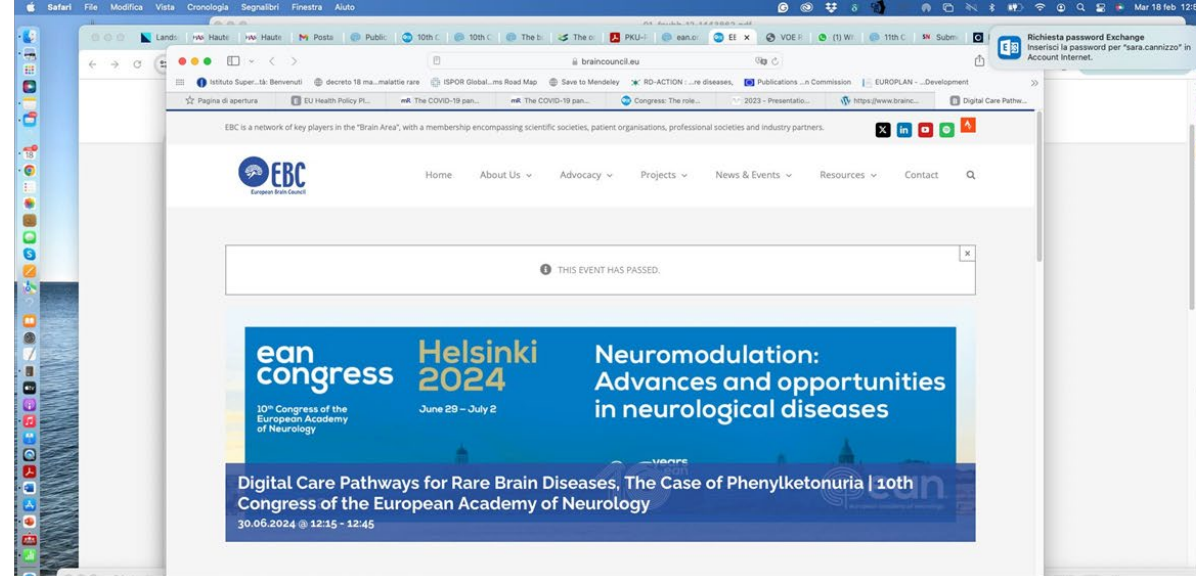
Safari File Modifica Vista Cronologia Segnalibri Finestra Aiuto

Mar 18 feb 12

Richiesta password Exchange
Inserisci la password per "sara.cannizzo" in Account Internet.

Lands Haute Haute Posta Public 10th C 10th C The b The c PKU- ean.c EE VOE 11th C Subm

braincouncil.eu

Istituto Super...tà: Benvenuti decreto 18 ma...malattie rare ISPOR Global...ms Road Map Save to Mendeley RD-ACTION : ...re diseases, Publications ...n Commission EUROPLAN - ...Development

Pagina di apertura EU Health Policy Pl... The COVID-19 pan... The COVID-19 pan... Congress: The role... 2023 - Presentatio... https://www.brainc... Digital Care Pathw...

EBC is a network of key players in the "Brain Area", with a membership encompassing scientific societies, patient organisations, professional societies and industry partners.

EBC European Brain Council

Home About Us Advocacy Projects News & Events Resources Contact

THIS EVENT HAS PASSED.

ean congress
10th Congress of the European Academy of Neurology

Helsinki 2024
June 29 – July 2

Neuromodulation: Advances and opportunities in neurological diseases

Digital Care Pathways for Rare Brain Diseases, The Case of Phenylketonuria | 10th Congress of the European Academy of Neurology
30.06.2024 @ 12:15 - 12:45